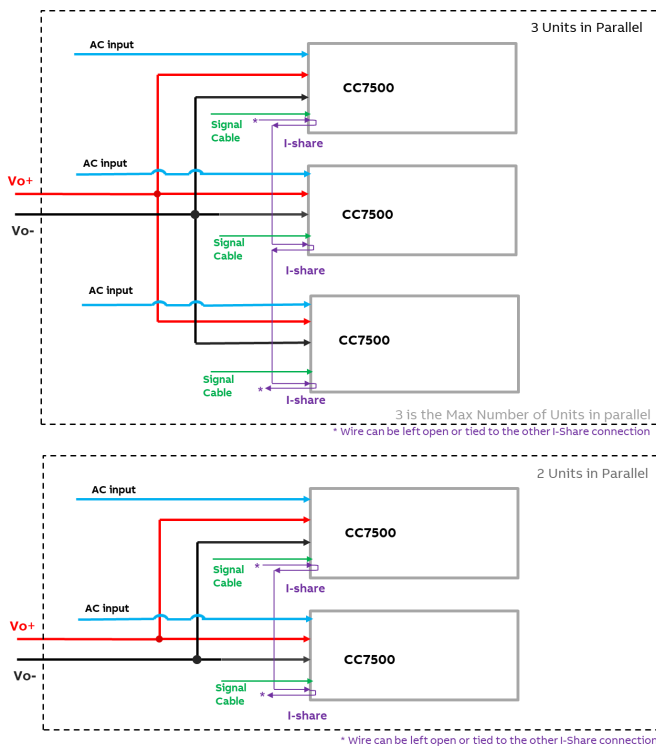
3 Units in Parallel

AC input

CC7500

*

Signal Cable

I-share

AC input

Vo+

Vo-

CC7500

Signal Cable

I-share

AC input

CC7500

Signal Cable

*

I-share

3 is the Max Number of Units in parallel

* Wire can be left open or tied to the other I-Share connection

2 Units in Parallel

AC input

CC7500

*

Signal Cable

I-share

AC input

Vo+

Vo-

CC7500

Signal Cable

*

I-share

* Wire can be left open or tied to the other I-Share connection